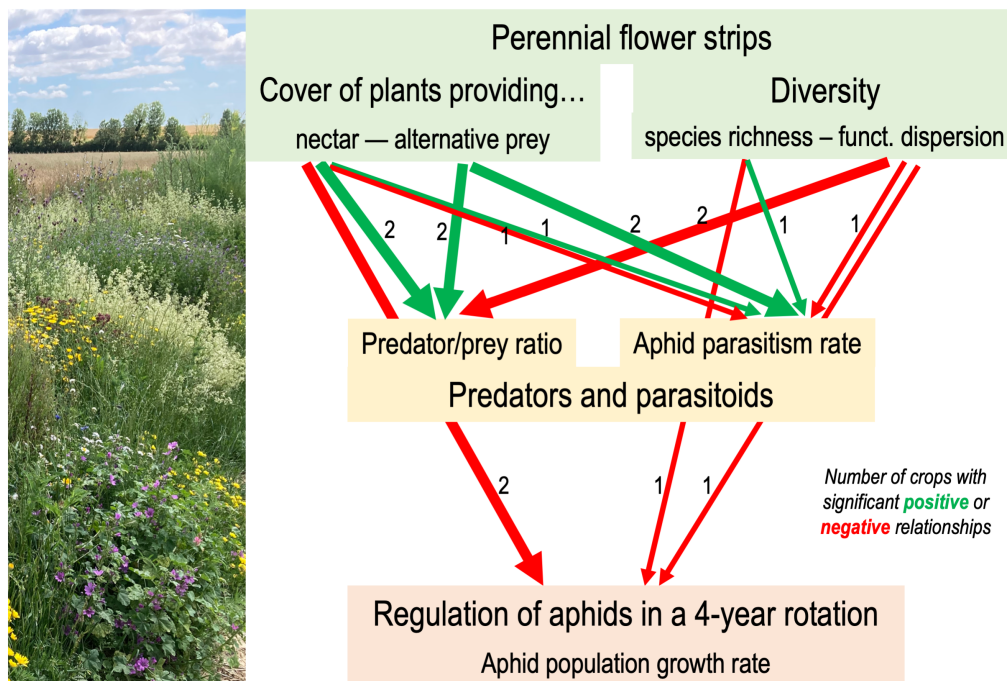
Perennial flower strips

Cover of plants providing…

nectar — alternative prey

Diversity

species richness – funct. dispersion

2

2

1

1

2

2

1

1

Predator/prey ratio

Aphid parasitism rate

Predators and parasitoids

2

1

1

Number of crops with significant positive or negative relationships

Regulation of aphids in a 4-year rotation

Aphid population growth rate